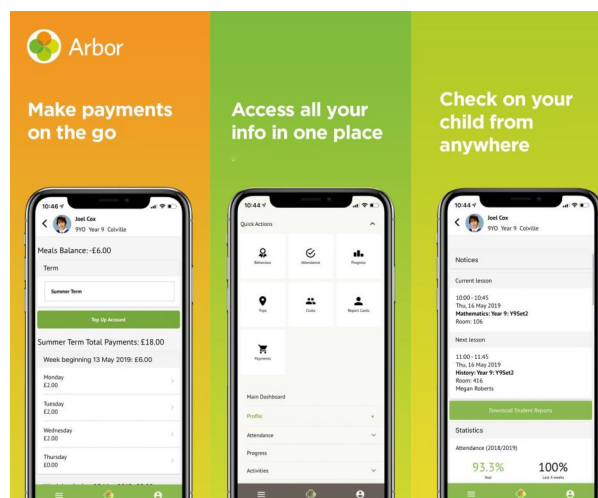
Arbor

Make payments on the go

10:46
Joel Cox
9YO Year 9 Colville

Meals Balance: -£6.00

Term

Summer Term

Top Up Account

Summer Term Total Payments: £18.00

Week beginning 13 May 2019: £6.00

Monday
£2.00

Tuesday
£2.00

Wednesday
£2.00

Thursday
£0.00

Access all your info in one place

10:44

Quick Actions

Behaviour

Attendance

Progress

Trips

Clubs

Report Cards

Payments

Main Dashboard

Profile

Attendance

Progress

Activities

Check on your child from anywhere

10:44
Joel Cox
9YO Year 9 Colville

Notices

Current lesson

10:00 - 10:45
Thu, 16 May 2019
Mathematics: Year 9: Y9Set2
Room: 106

Next lesson

11:00 - 11:45
Thu, 16 May 2019
History: Year 9: Y9Set2
Room: 416
Megan Roberts

Download Student Reports

Statistics

Attendance (2018/2019)

93.3%
Year

100%
Last 4 weeks